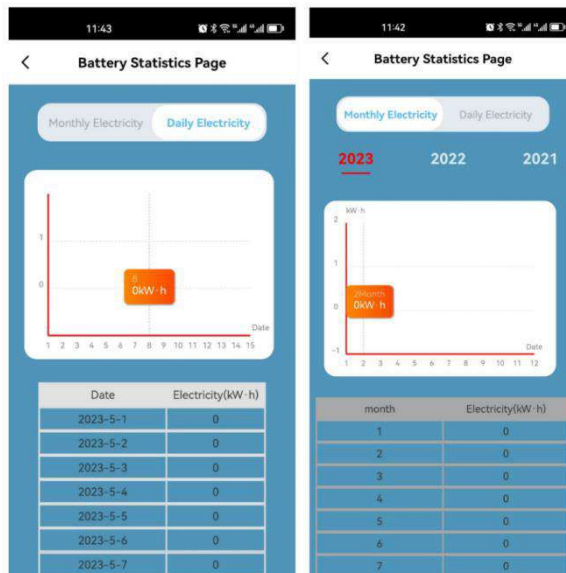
11:43

<

Battery Statistics Page

Monthly Electricity

Daily Electricity

1

0

8
0kW·h

Date

1 2 3 4 5 6 7 8 9 10 11 12 13 14 15

| Date | Electricity(kW·h) |
|---|---|
| 2023-5-1 | 0 |
| 2023-5-2 | 0 |
| 2023-5-3 | 0 |
| 2023-5-4 | 0 |
| 2023-5-5 | 0 |
| 2023-5-6 | 0 |
| 2023-5-7 | 0 |

11:42

<

Battery Statistics Page

Monthly Electricity

Daily Electricity

2023

2022

2021

kW·h

2

1

0

-1

2Month
0kW·h

Date

1 2 3 4 5 6 7 8 9 10 11 12

| month | Electricity(kW·h) |
|---|---|
| 1 | 0 |
| 2 | 0 |
| 3 | 0 |
| 4 | 0 |
| 5 | 0 |
| 6 | 0 |
| 7 | 0 |